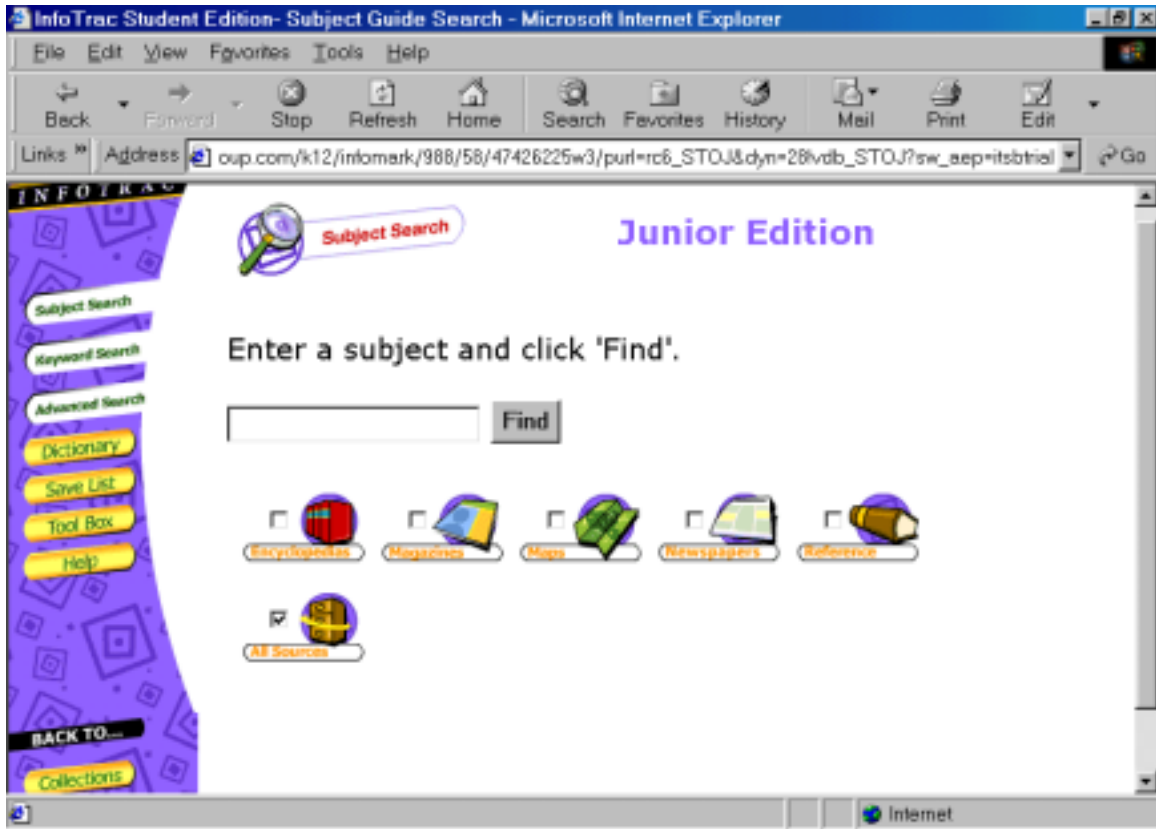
InfoTrac Student Edition- Subject Guide Search - Microsoft Internet Explorer

File Edit View Favorites Tools Help

Back Forward Stop Refresh Home Search Favorites History Mail Print Edit

Links Address oup.com/k12/infomark/988/58/47426225w3/purl=rc6_STOJ&dyn=28!vdb_STOJ?sw_aep=itsbtrial Go

INFOTRAC

Subject Search
Keyword Search
Advanced Search
Dictionary
Save List
Tool Box
Help

BACK TO...
Collections

Subject Search

Junior Edition

Enter a subject and click 'Find'.

Find

Encyclopedias
Magazines
Maps
Newspapers
Reference
All Sources

Internet